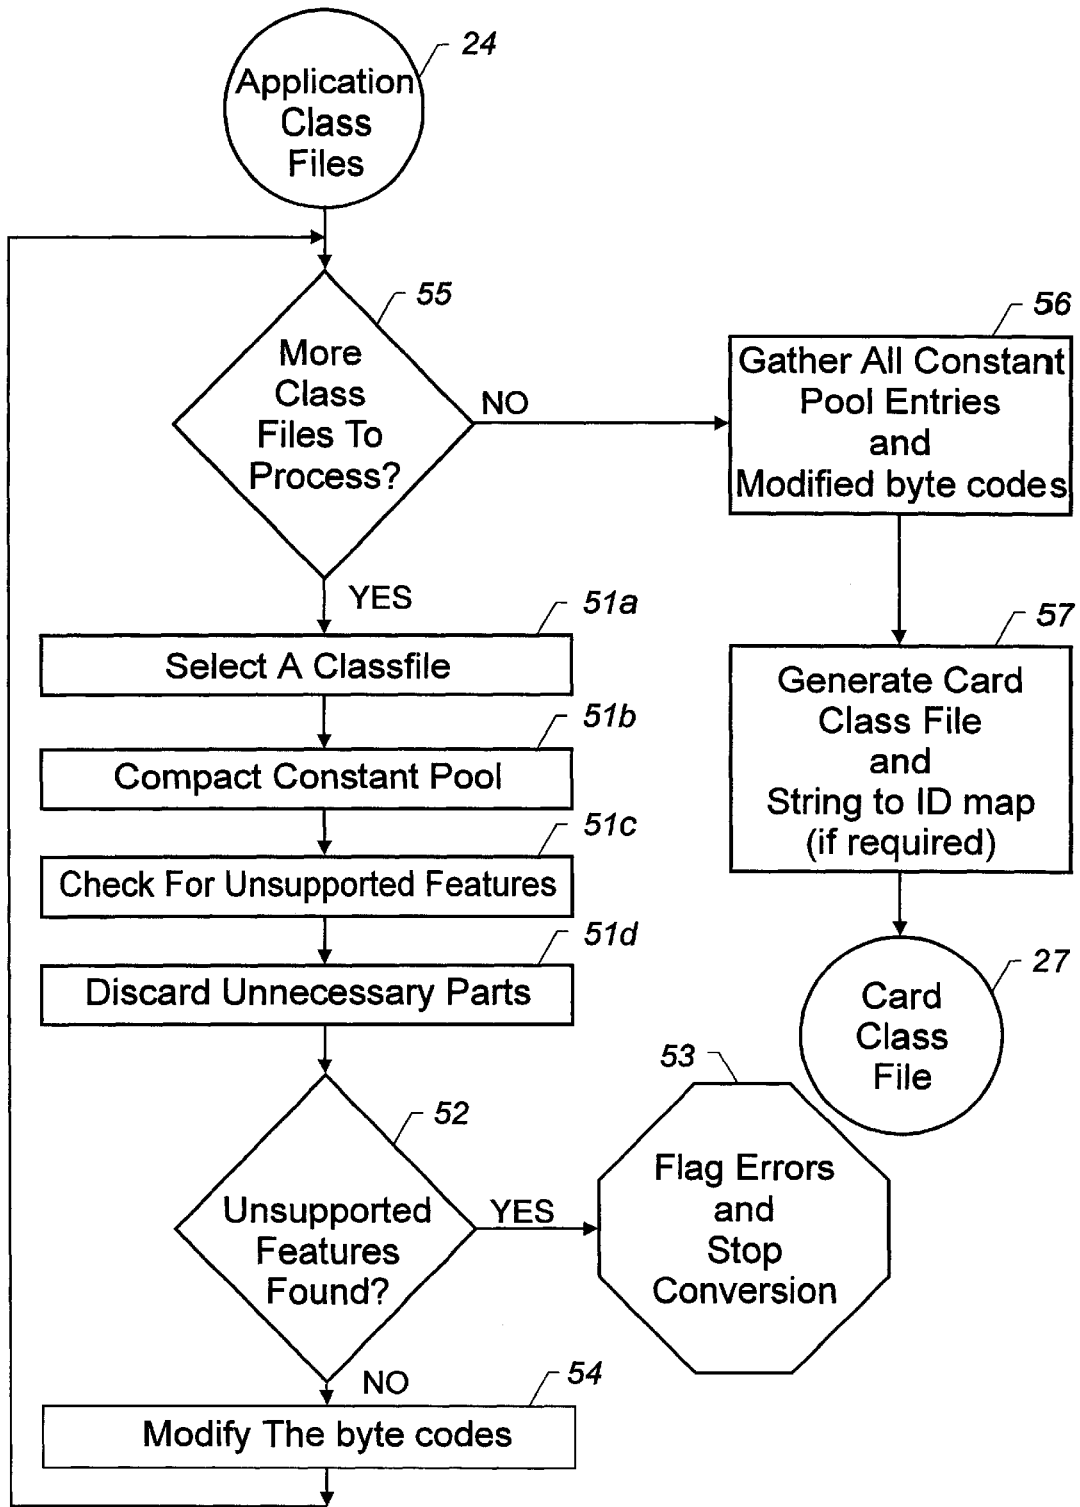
24
Application Class Files

55
More Class Files To Process?
NO
YES

56
Gather All Constant Pool Entries and Modified byte codes

57
Generate Card Class File and String to ID map (if required)

27
Card Class File

51a
Select A Classfile

51b
Compact Constant Pool

51c
Check For Unsupported Features

51d
Discard Unnecessary Parts

52
Unsupported Features Found?
YES
NO

53
Flag Errors and Stop Conversion

54
Modify The byte codes